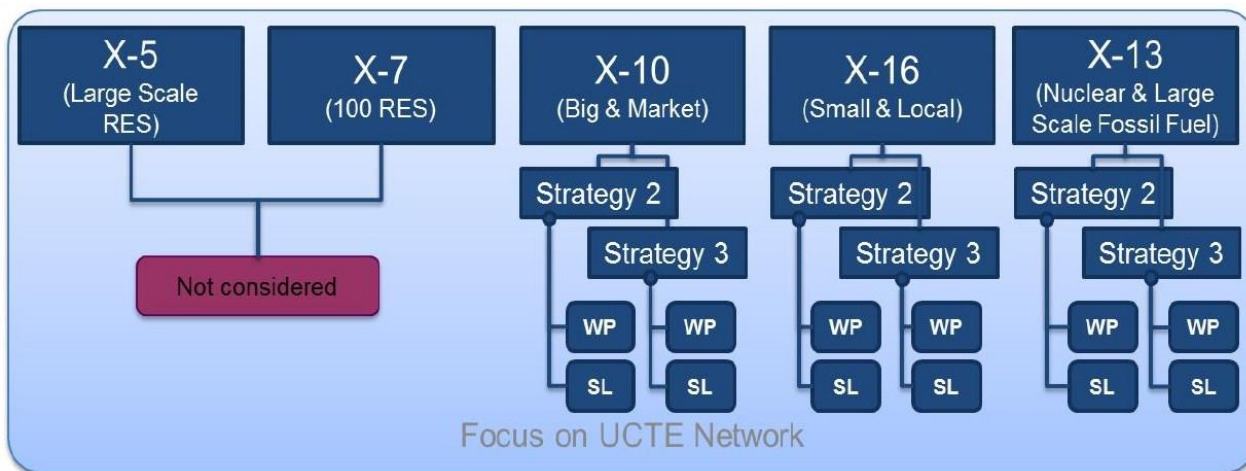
X-5
(Large Scale RES)

X-7
(100 RES)

X-10
(Big & Market)

X-16
(Small & Local)

X-13
(Nuclear & Large Scale Fossil Fuel)

Not considered

Strategy 2

Strategy 3

WP

WP

SL

SL

Strategy 2

Strategy 3

WP

WP

SL

SL

Strategy 2

Strategy 3

WP

WP

SL

SL

Focus on UCTE Network